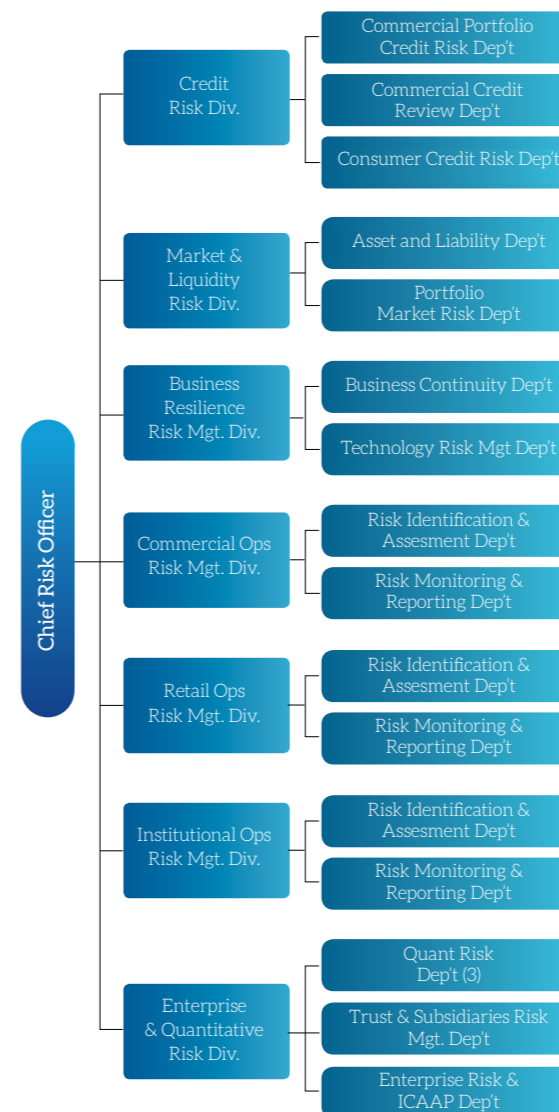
Chief Risk Officer

Credit Risk Div.

Commercial Portfolio Credit Risk Dep't

Commercial Credit Review Dep't

Consumer Credit Risk Dep't

Market & Liquidity Risk Div.

Asset and Liability Dep't

Portfolio Market Risk Dep't

Business Resilience Risk Mgt. Div.

Business Continuity Dep't

Technology Risk Mgt Dep't

Commercial Ops Risk Mgt. Div.

Risk Identification & Assesment Dep't

Risk Monitoring & Reporting Dep't

Retail Ops Risk Mgt. Div.

Risk Identification & Assesment Dep't

Risk Monitoring & Reporting Dep't

Institutional Ops Risk Mgt. Div.

Risk Identification & Assesment Dep't

Risk Monitoring & Reporting Dep't

Enterprise & Quantitative Risk Div.

Quant Risk Dep't (3)

Trust & Subsidiaries Risk Mgt. Dep't

Enterprise Risk & ICAAP Dep't